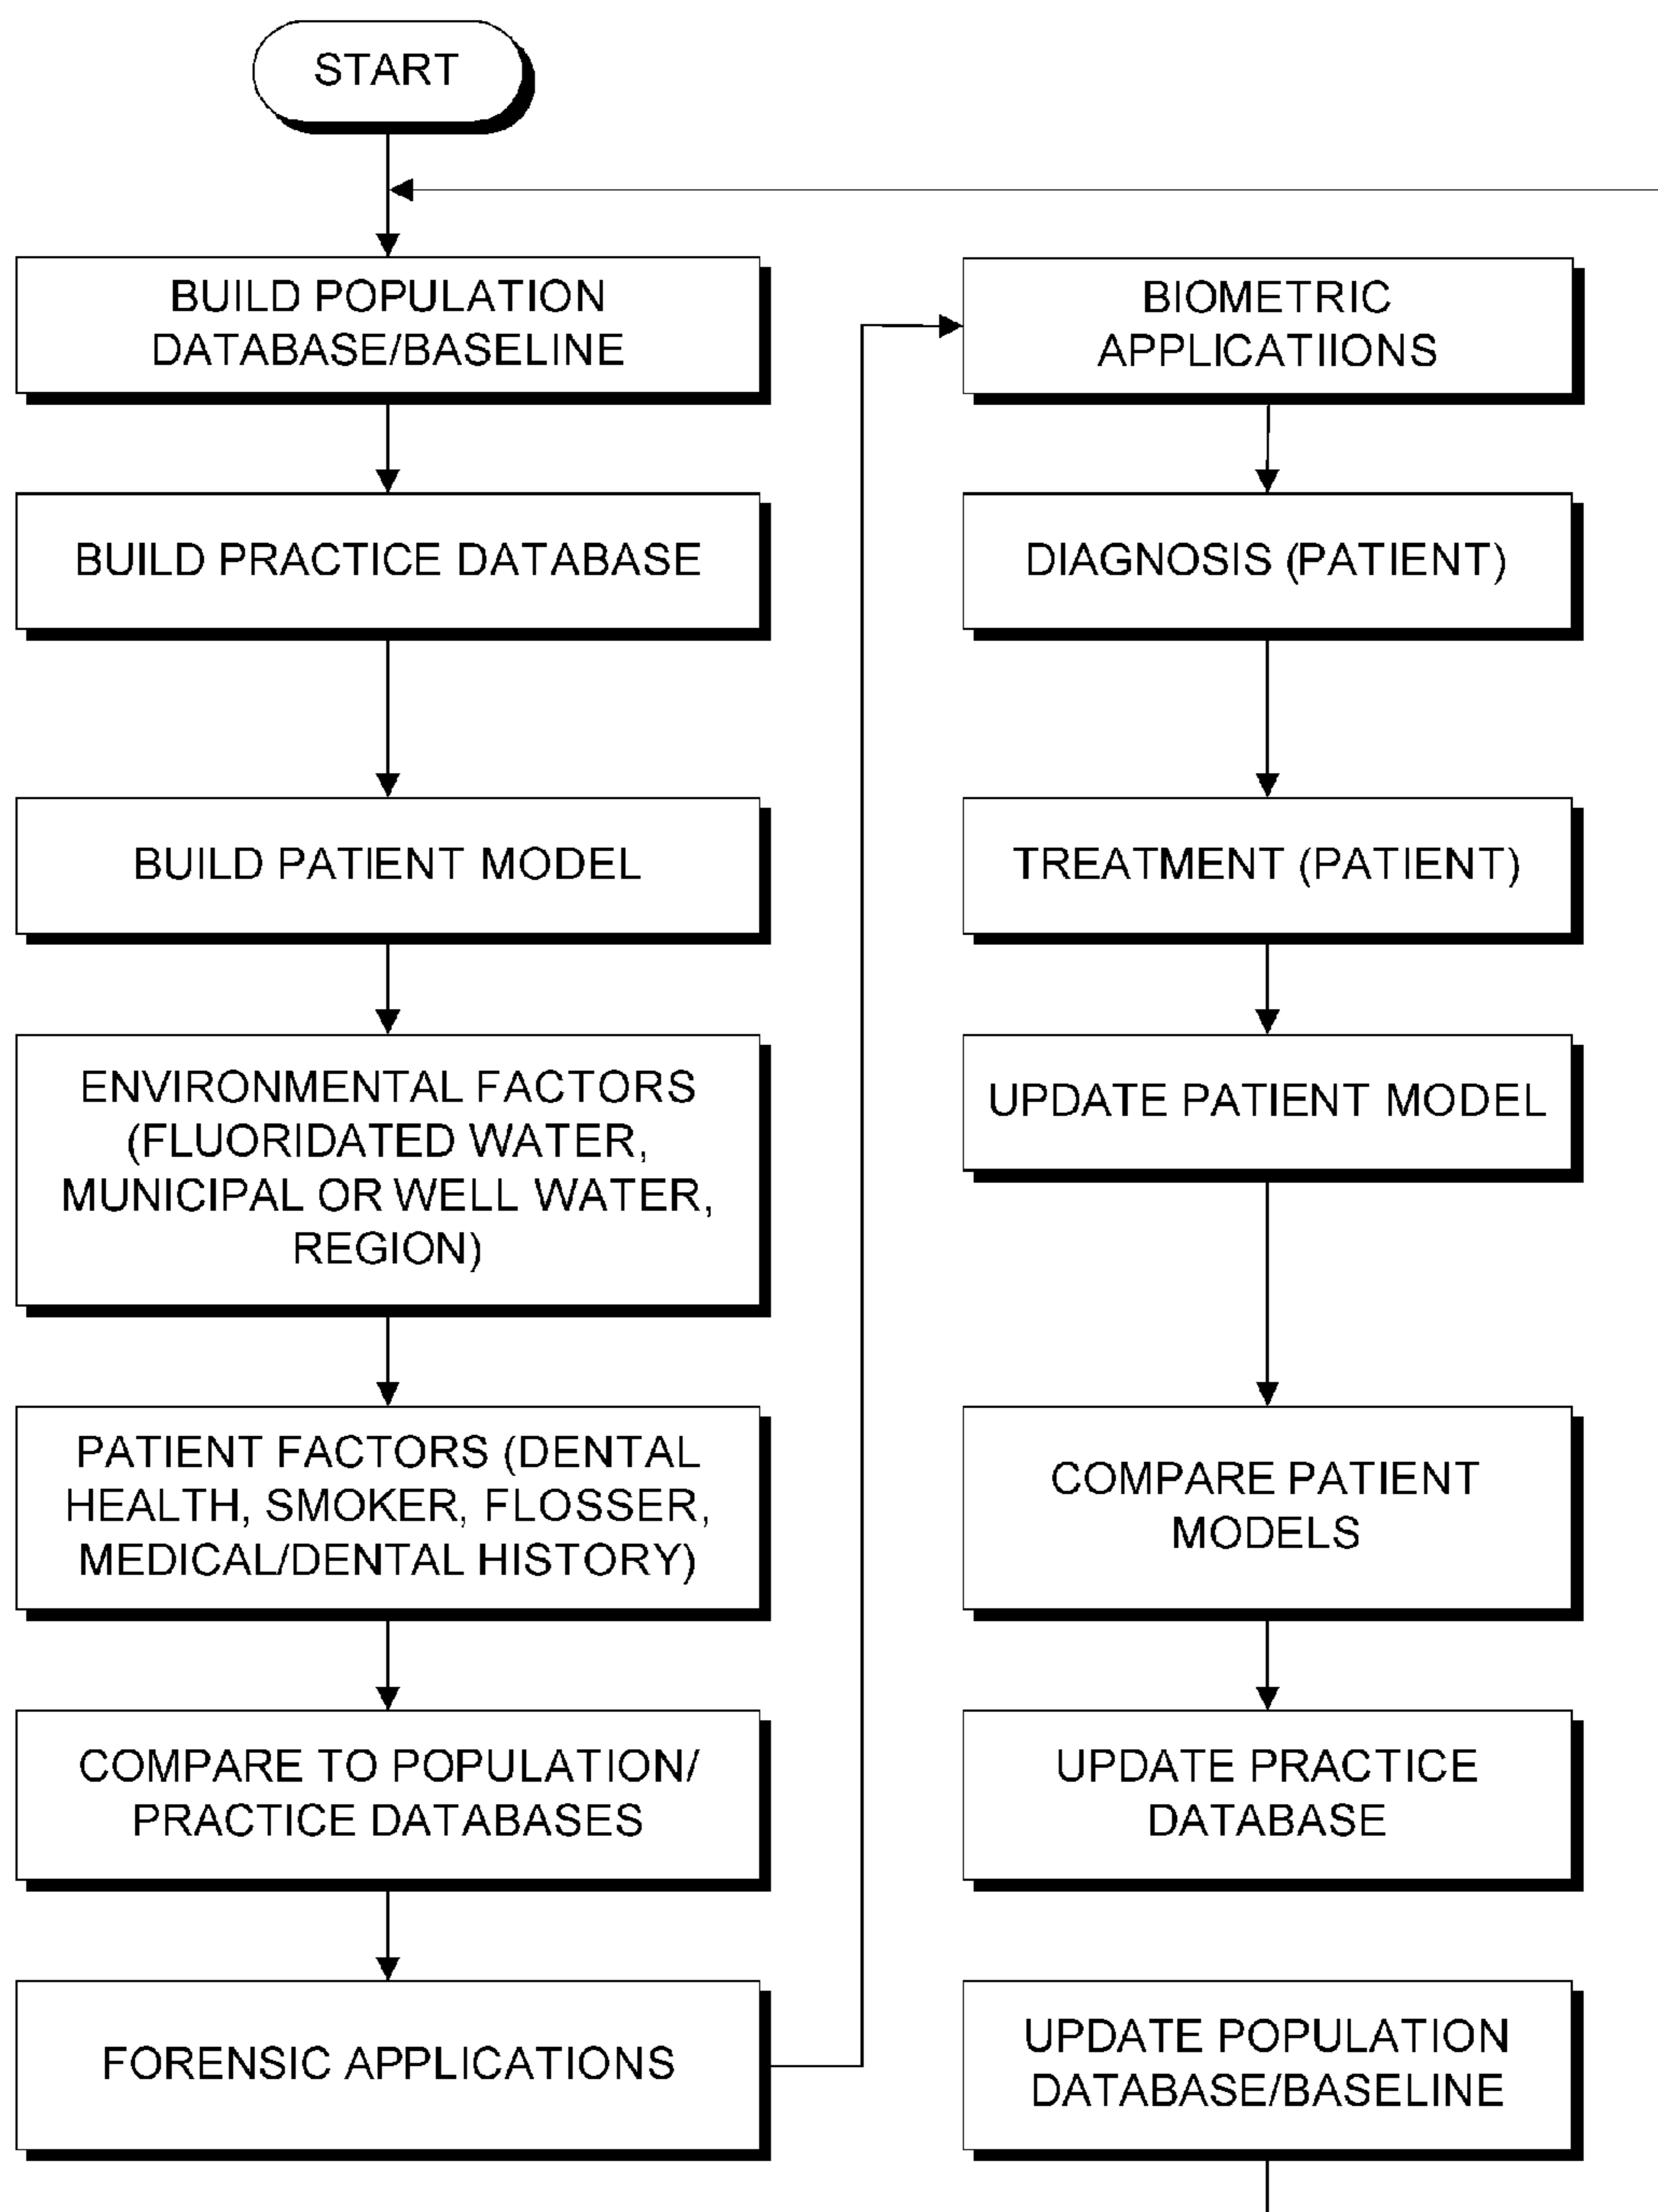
START

BUILD POPULATION DATABASE/BASELINE

BUILD PRACTICE DATABASE

BUILD PATIENT MODEL

ENVIRONMENTAL FACTORS (FLUORIDATED WATER, MUNICIPAL OR WELL WATER, REGION)

PATIENT FACTORS (DENTAL HEALTH, SMOKER, FLOSSER, MEDICAL/DENTAL HISTORY)

COMPARE TO POPULATION/ PRACTICE DATABASES

FORENSIC APPLICATIONS

BIOMETRIC APPLICATIIONS

DIAGNOSIS (PATIENT)

TREATMENT (PATIENT)

UPDATE PATIENT MODEL

COMPARE PATIENT MODELS

UPDATE PRACTICE DATABASE

UPDATE POPULATION DATABASE/BASELINE